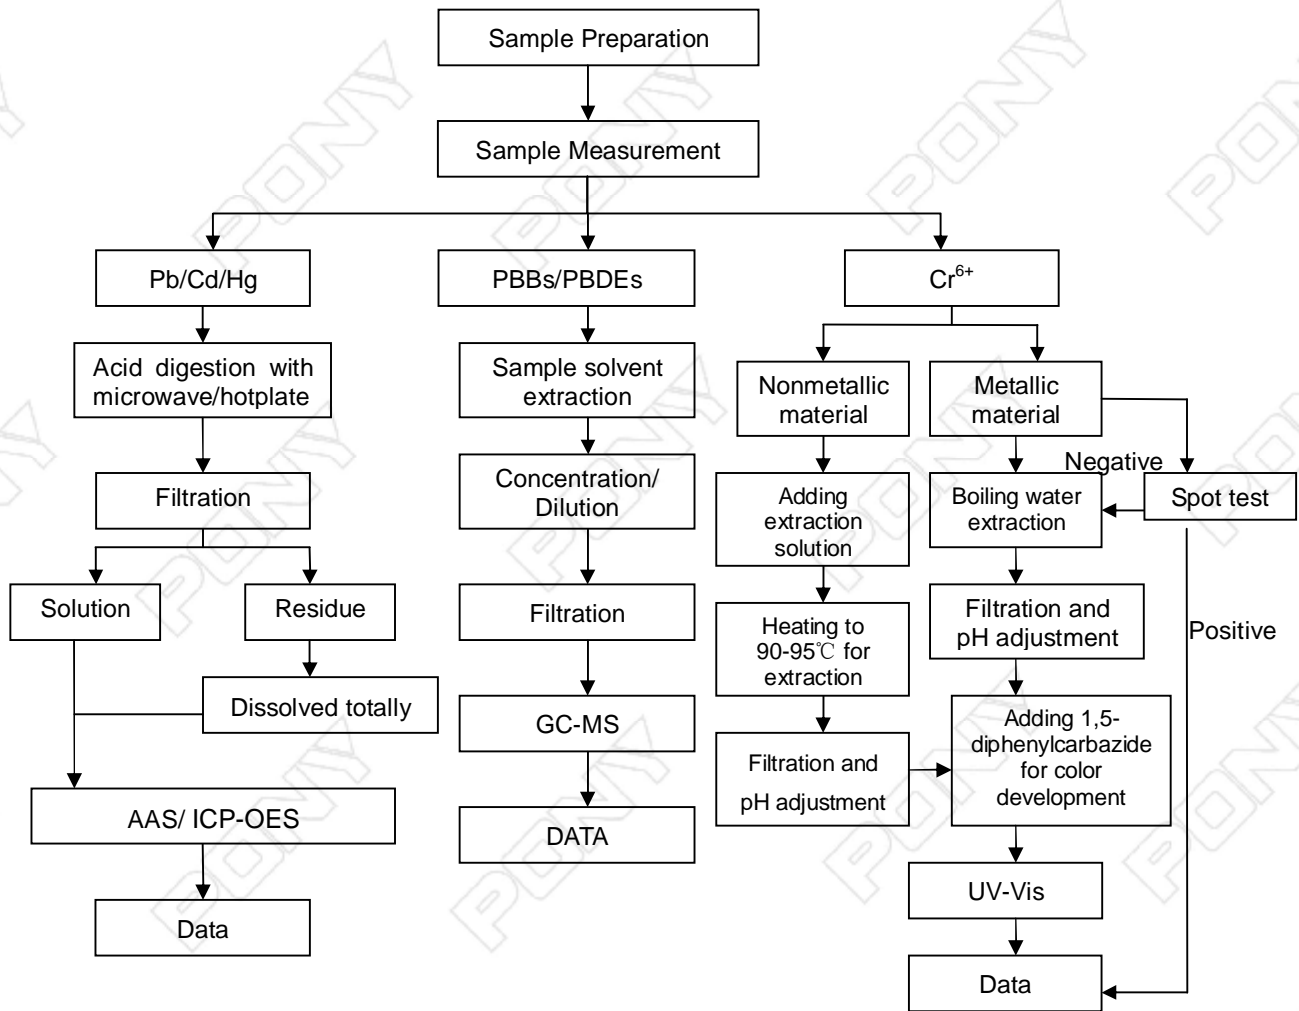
Sample Preparation

Sample Measurement

Pb/Cd/Hg

Acid digestion with microwave/hotplate

Filtration

Solution

Residue

Dissolved totally

AAS/ ICP-OES

Data

PBBs/PBDEs

Sample solvent extraction

Concentration/ Dilution

Filtration

GC-MS

DATA

$Cr^{6+}$

Nonmetallic material

Adding extraction solution

Heating to 90-95℃ for extraction

Filtration and pH adjustment

Metallic material

Negative

Spot test

Boiling water extraction

Filtration and pH adjustment

Positive

Adding 1,5-diphenylcarbazide for color development

UV-Vis

Data

PONY